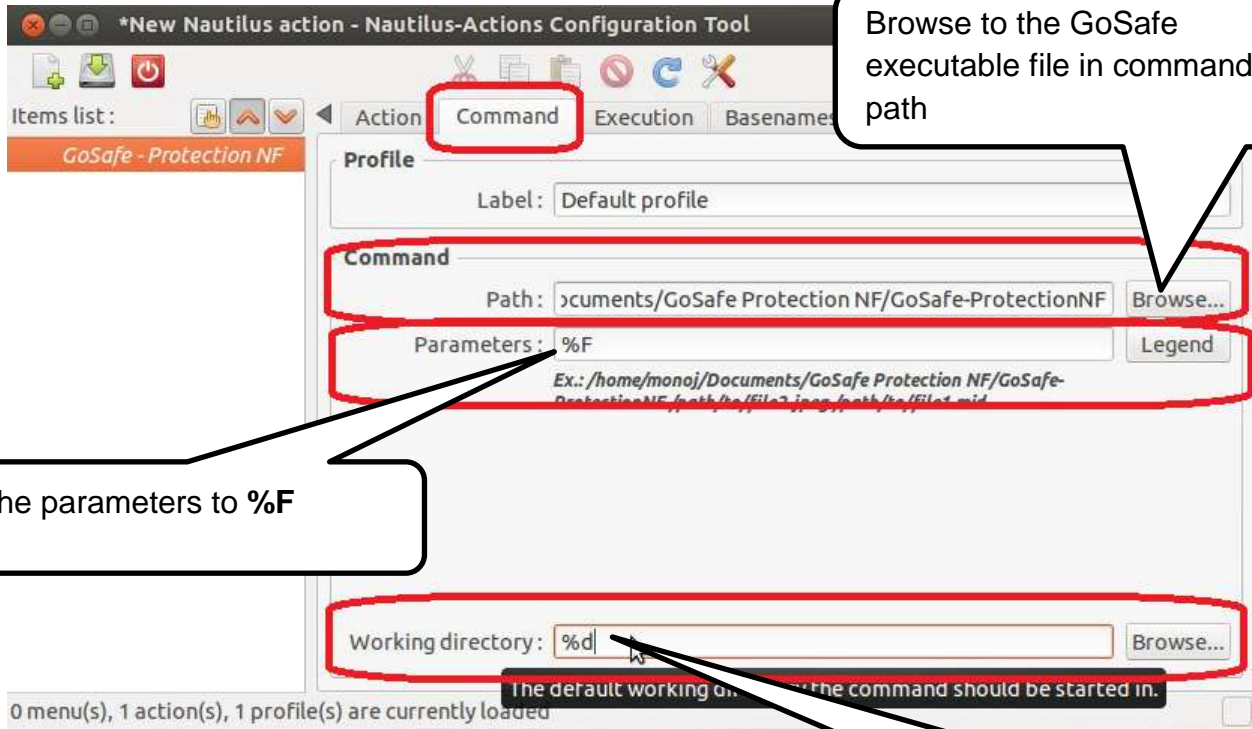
*New Nautilus action - Nautilus-Actions Configuration Tool

Browse to the GoSafe executable file in command path

Items list :

Action Command Execution Basenames

GoSafe - Protection NF

Profile

Label : Default profile

Command

Path : ›cuments/GoSafe Protection NF/GoSafe-ProtectionNF Browse...

Parameters : %F Legend

Ex.: /home/monoj/Documents/GoSafe Protection NF/GoSafe-ProtectionNF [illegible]

he parameters to **%F**

Working directory : %d Browse...

The default working di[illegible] the command should be started in.

0 menu(s), 1 action(s), 1 profile(s) are currently loaded